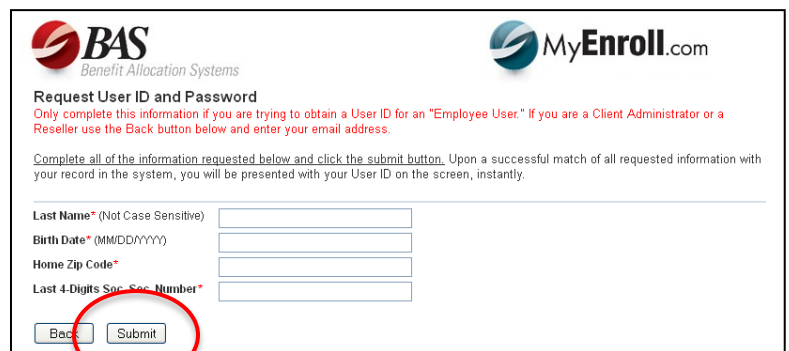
BAS
Benefit Allocation Systems

MyEnroll.com

Request User ID and Password
Only complete this information if you are trying to obtain a User ID for an "Employee User." If you are a Client Administrator or a Reseller use the Back button below and enter your email address.

Complete all of the information requested below and click the submit button. Upon a successful match of all requested information with your record in the system, you will be presented with your User ID on the screen, instantly.

Last Name* (Not Case Sensitive)
Birth Date* (MM/DD/YYYY)
Home Zip Code*
Last 4-Digits Soc. Sec. Number*

Back Submit